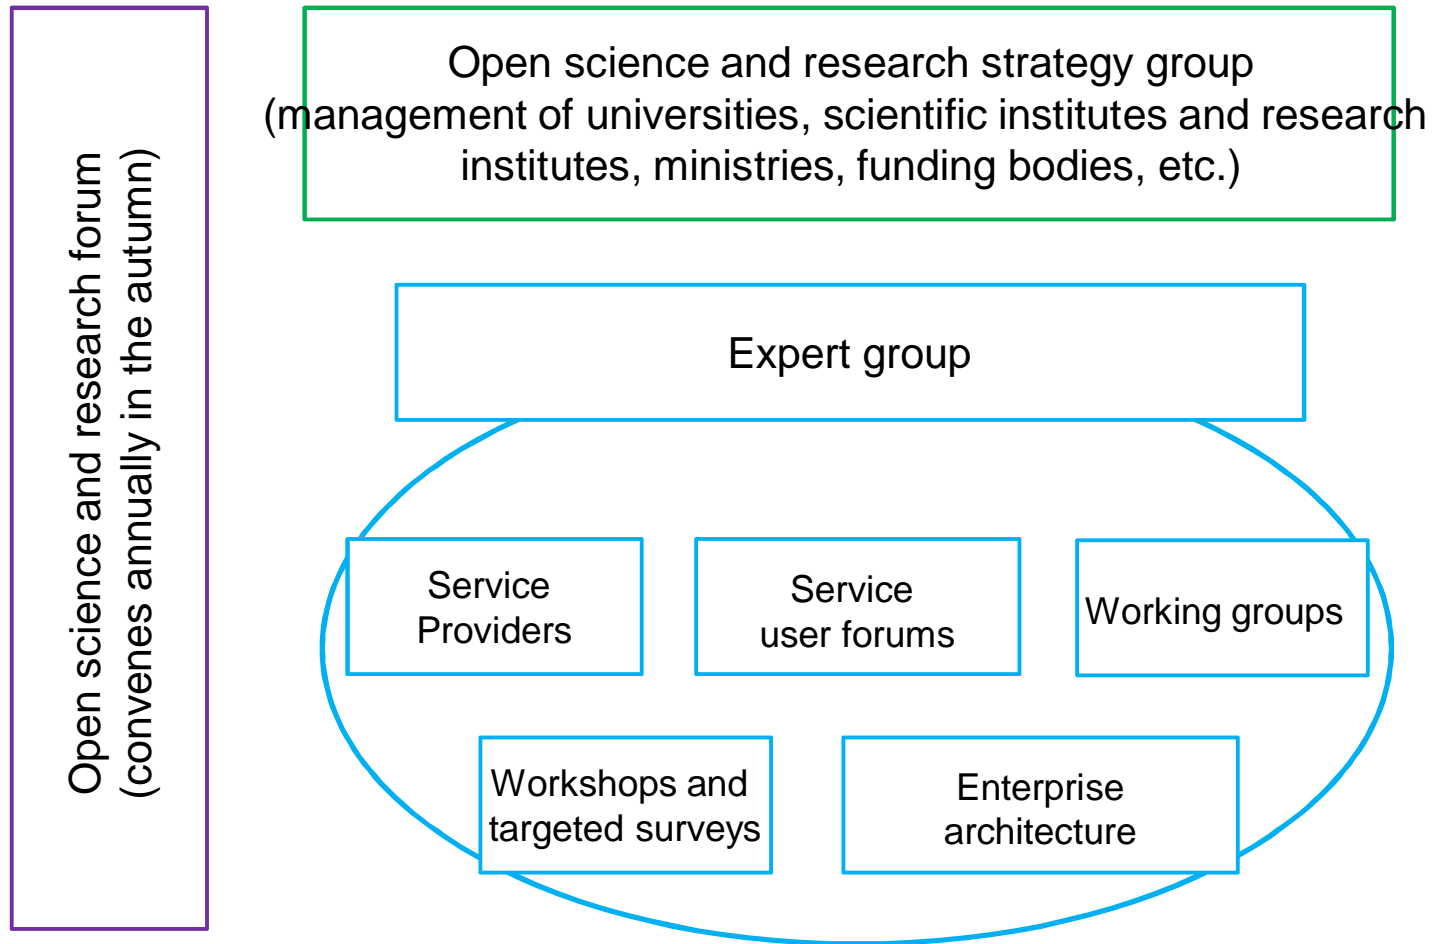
Open science and research forum (convenes annually in the autumn)

Open science and research strategy group (management of universities, scientific institutes and research institutes, ministries, funding bodies, etc.)

Expert group

Service Providers

Service user forums

Working groups

Workshops and targeted surveys

Enterprise architecture